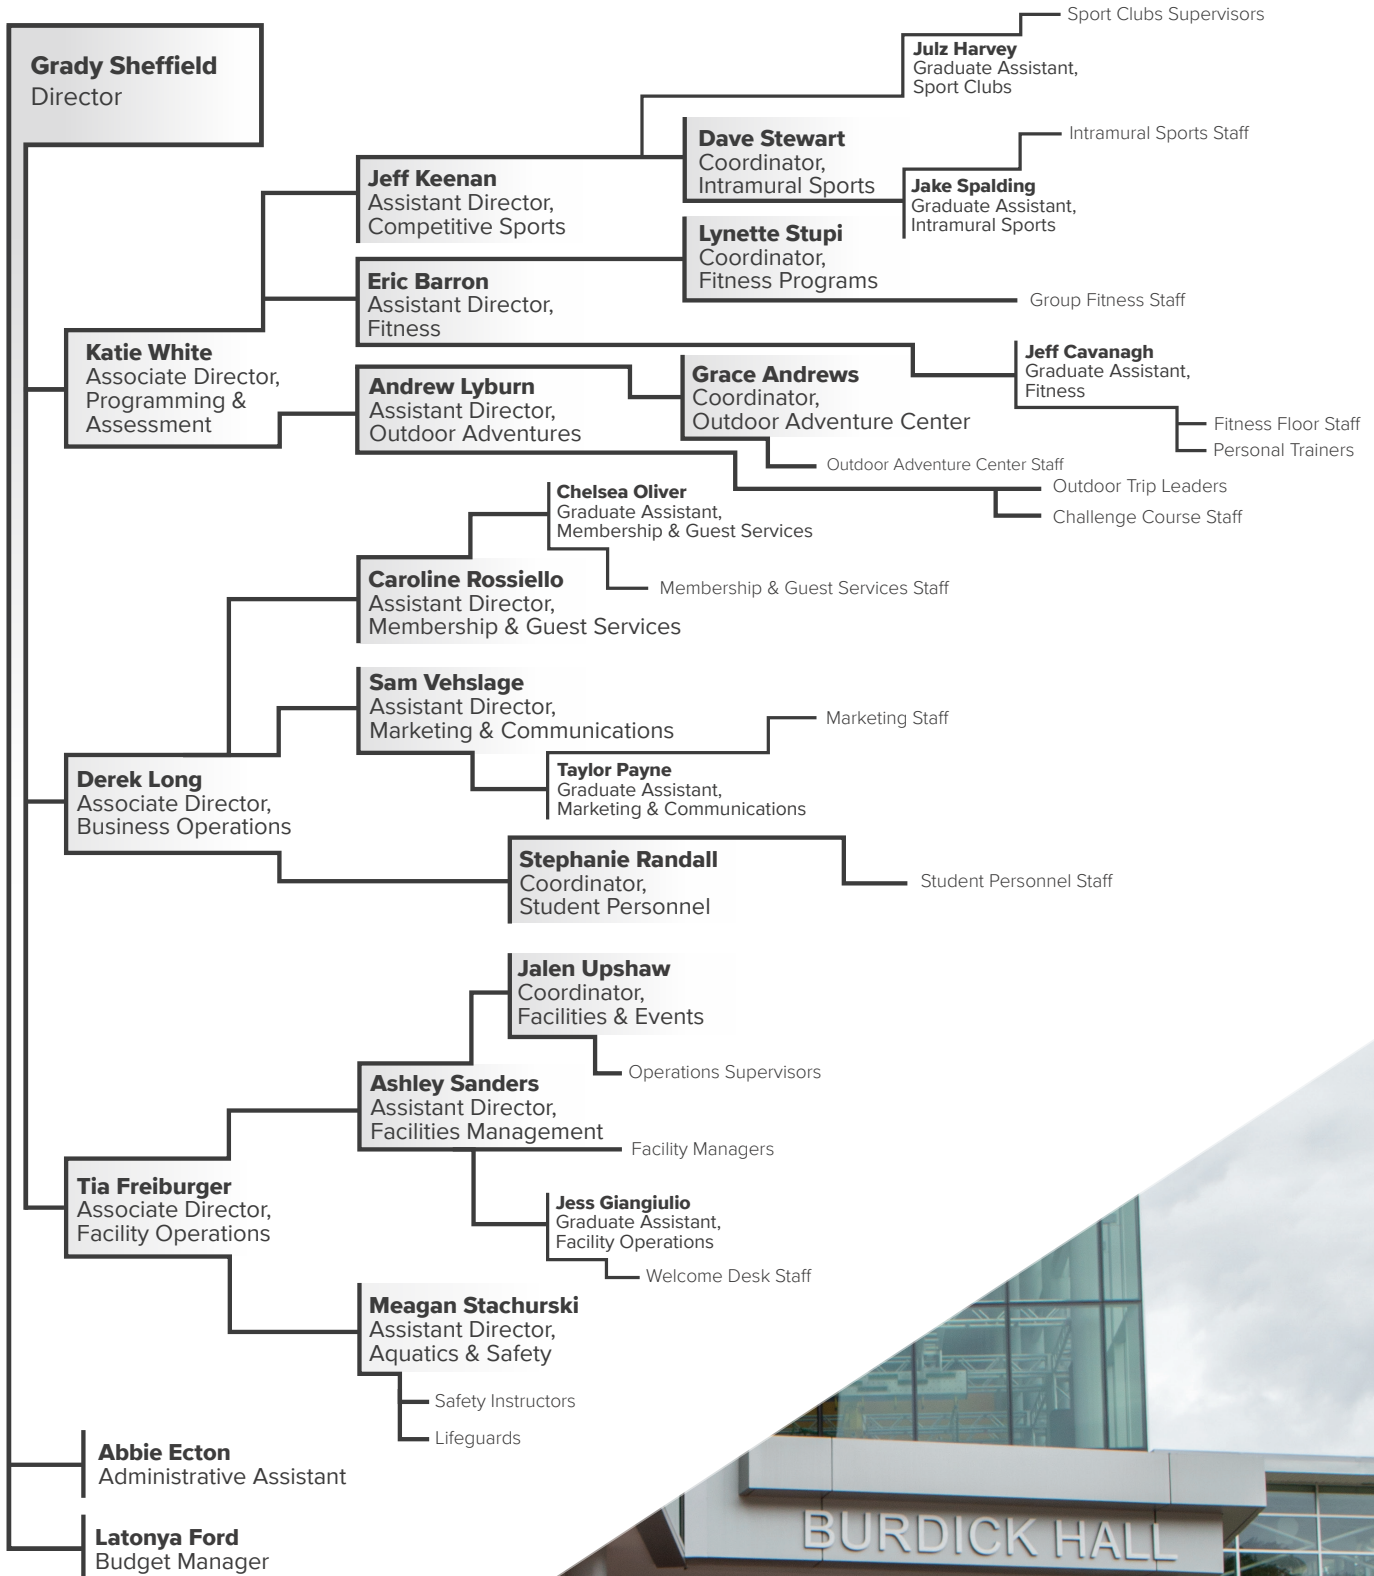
Grady Sheffield
Director

Sport Clubs Supervisors

Julz Harvey
Graduate Assistant, Sport Clubs

Dave Stewart
Coordinator, Intramural Sports

Intramural Sports Staff

Jake Spalding
Graduate Assistant, Intramural Sports

Jeff Keenan
Assistant Director, Competitive Sports

Lynette Stupi
Coordinator, Fitness Programs

Eric Barron
Assistant Director, Fitness

Group Fitness Staff

Katie White
Associate Director, Programming & Assessment

Jeff Cavanagh
Graduate Assistant, Fitness

Andrew Lyburn
Assistant Director, Outdoor Adventures

Grace Andrews
Coordinator, Outdoor Adventure Center

Fitness Floor Staff

Personal Trainers

Outdoor Adventure Center Staff

Outdoor Trip Leaders

Challenge Course Staff

Chelsea Oliver
Graduate Assistant, Membership & Guest Services

Membership & Guest Services Staff

Caroline Rossiello
Assistant Director, Membership & Guest Services

Sam Vehslage
Assistant Director, Marketing & Communications

Marketing Staff

Taylor Payne
Graduate Assistant, Marketing & Communications

Derek Long
Associate Director, Business Operations

Stephanie Randall
Coordinator, Student Personnel

Student Personnel Staff

Jalen Upshaw
Coordinator, Facilities & Events

Operations Supervisors

Ashley Sanders
Assistant Director, Facilities Management

Facility Managers

Tia Freiburger
Associate Director, Facility Operations

Jess Giangiulio
Graduate Assistant, Facility Operations

Welcome Desk Staff

Meagan Stachurski
Assistant Director, Aquatics & Safety

Safety Instructors

Lifeguards

Abbie Ecton
Administrative Assistant

Latonya Ford
Budget Manager

BURDICK HALL